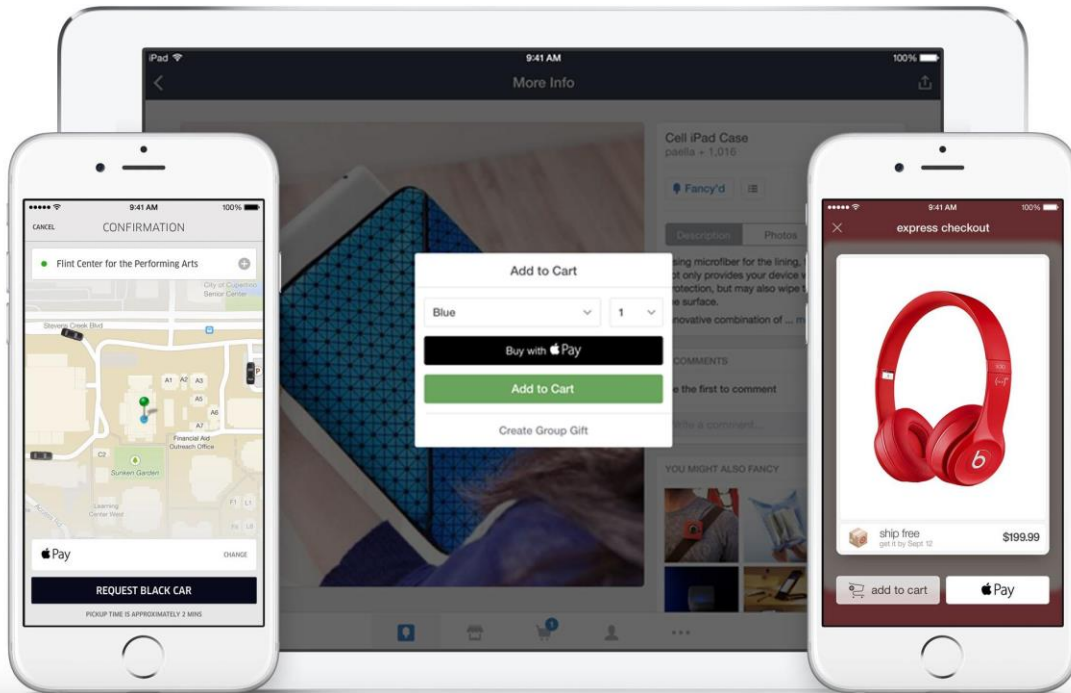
iPad
9:41 AM
100%
More Info

Cell iPad Case
paella + 1,016
Fancy'd
Description
Photos
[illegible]sing microfiber for the lining. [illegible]ot only provides your device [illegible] protection, but may also wipe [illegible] surface. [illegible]novative combination of ... m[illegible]
COMMENTS
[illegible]e the first to comment
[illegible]rite a comment...
YOU MIGHT ALSO FANCY

Add to Cart
Blue
1
Buy with Pay
Add to Cart
Create Group Gift

9:41 AM
100%
CANCEL
CONFIRMATION
Flint Center for the Performing Arts
City of Cupertino Senior Center
Stevens Creek Blvd
A1 A2 A3
A5
A6
A7
Financial Aid Outreach Office
C2
Sunken Garden
Learning Center West
F1
L1
Pay
CHANGE
REQUEST BLACK CAR
PICKUP TIME IS APPROXIMATELY 2 MINS

9:41 AM
100%
express checkout
ship free
get it by Sept 12
$199.99
add to cart
Pay